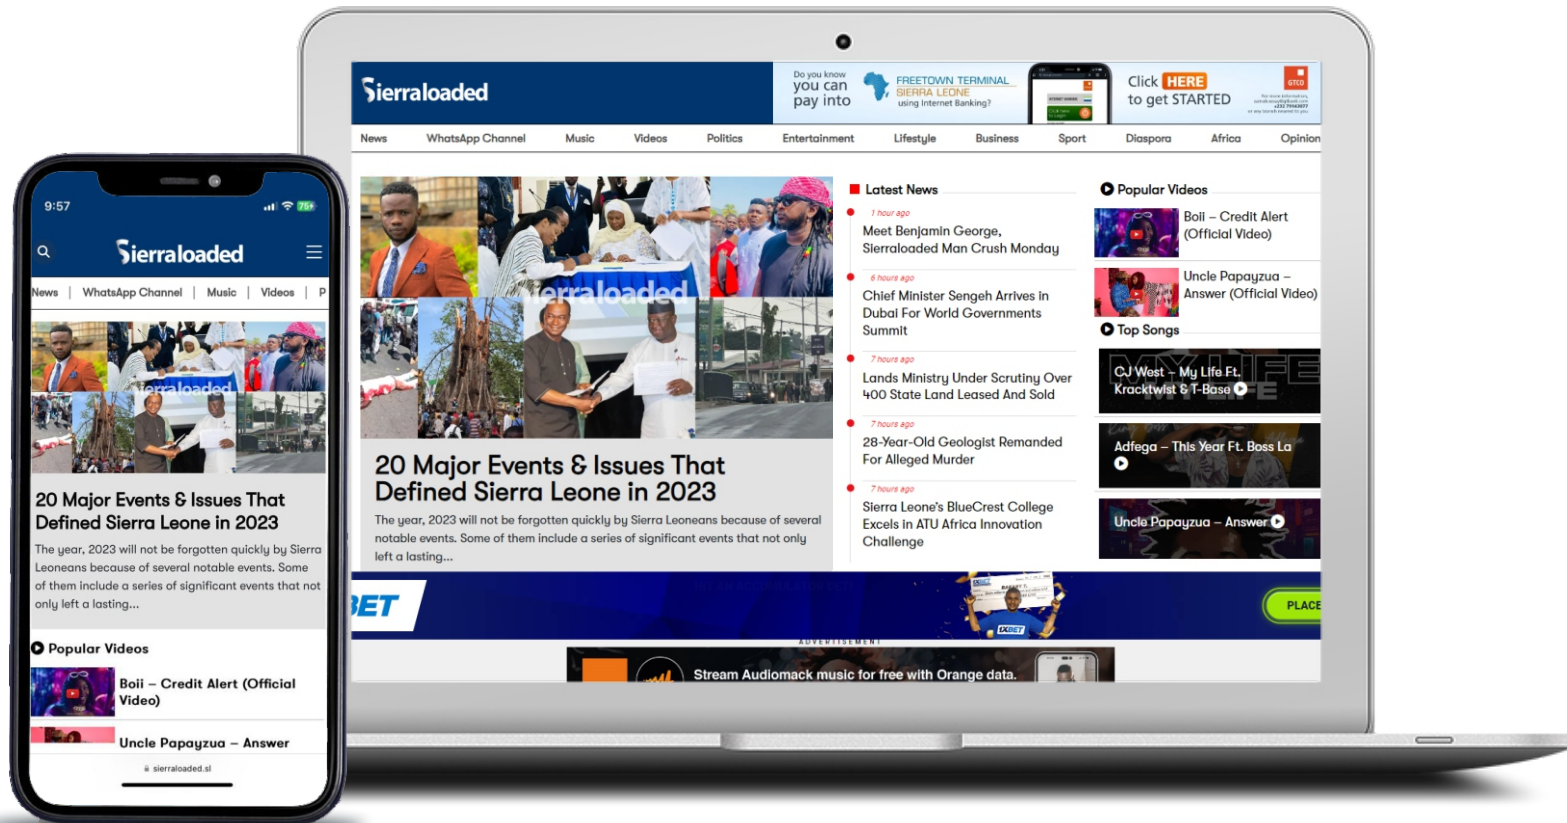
Sierraloaded

Do you know you can pay into FREETOWN TERMINAL SIERRA LEONE using Internet Banking?

Click HERE to get STARTED

News | WhatsApp Channel | Music | Videos | Politics | Entertainment | Lifestyle | Business | Sport | Diaspora | Africa | Opinion

Sierraloaded

20 Major Events & Issues That Defined Sierra Leone in 2023

The year, 2023 will not be forgotten quickly by Sierra Leoneans because of several notable events. Some of them include a series of significant events that not only left a lasting...

Latest News

1 hour ago
Meet Benjamin George, Sierraloaded Man Crush Monday

6 hours ago
Chief Minister Sengeh Arrives in Dubai For World Governments Summit

7 hours ago
Lands Ministry Under Scrutiny Over 400 State Land Leased And Sold

7 hours ago
28-Year-Old Geologist Remanded For Alleged Murder

7 hours ago
Sierra Leone's BlueCrest College Excels in ATU Africa Innovation Challenge

Popular Videos

Boii – Credit Alert (Official Video)

Uncle Papayzua – Answer (Official Video)

Top Songs

CJ West – My Life Ft. Kracktwist & T-Base

Adfega – This Year Ft. Boss La

Uncle Papayzua – Answer

BET

1XBET

PLACE

ADVERTISEMENT

Stream Audiomack music for free with Orange data.

9:57

75+

Sierraloaded

News | WhatsApp Channel | Music | Videos | P

Sierraloaded

20 Major Events & Issues That Defined Sierra Leone in 2023

The year, 2023 will not be forgotten quickly by Sierra Leoneans because of several notable events. Some of them include a series of significant events that not only left a lasting...

Popular Videos

Boii – Credit Alert (Official Video)

Uncle Papayzua – Answer

sierraloaded.sl